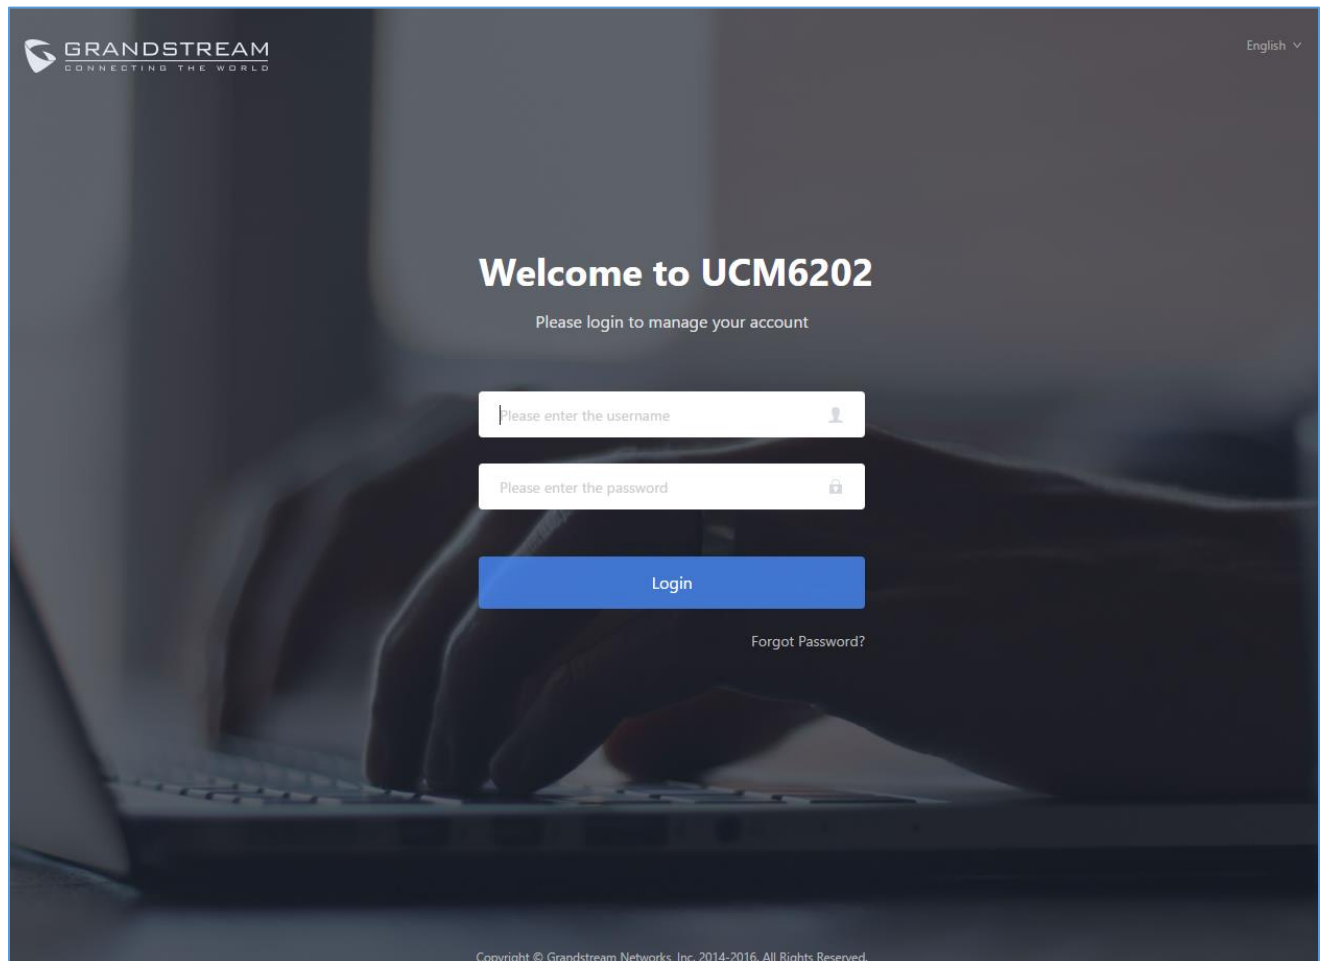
GRANDSTREAM
CONNECTING THE WORLD

English

Welcome to UCM6202

Please login to manage your account

Please enter the username

Please enter the password

Login

Forgot Password?

Copyright © Grandstream Networks, Inc. 2014-2016. All Rights Reserved.